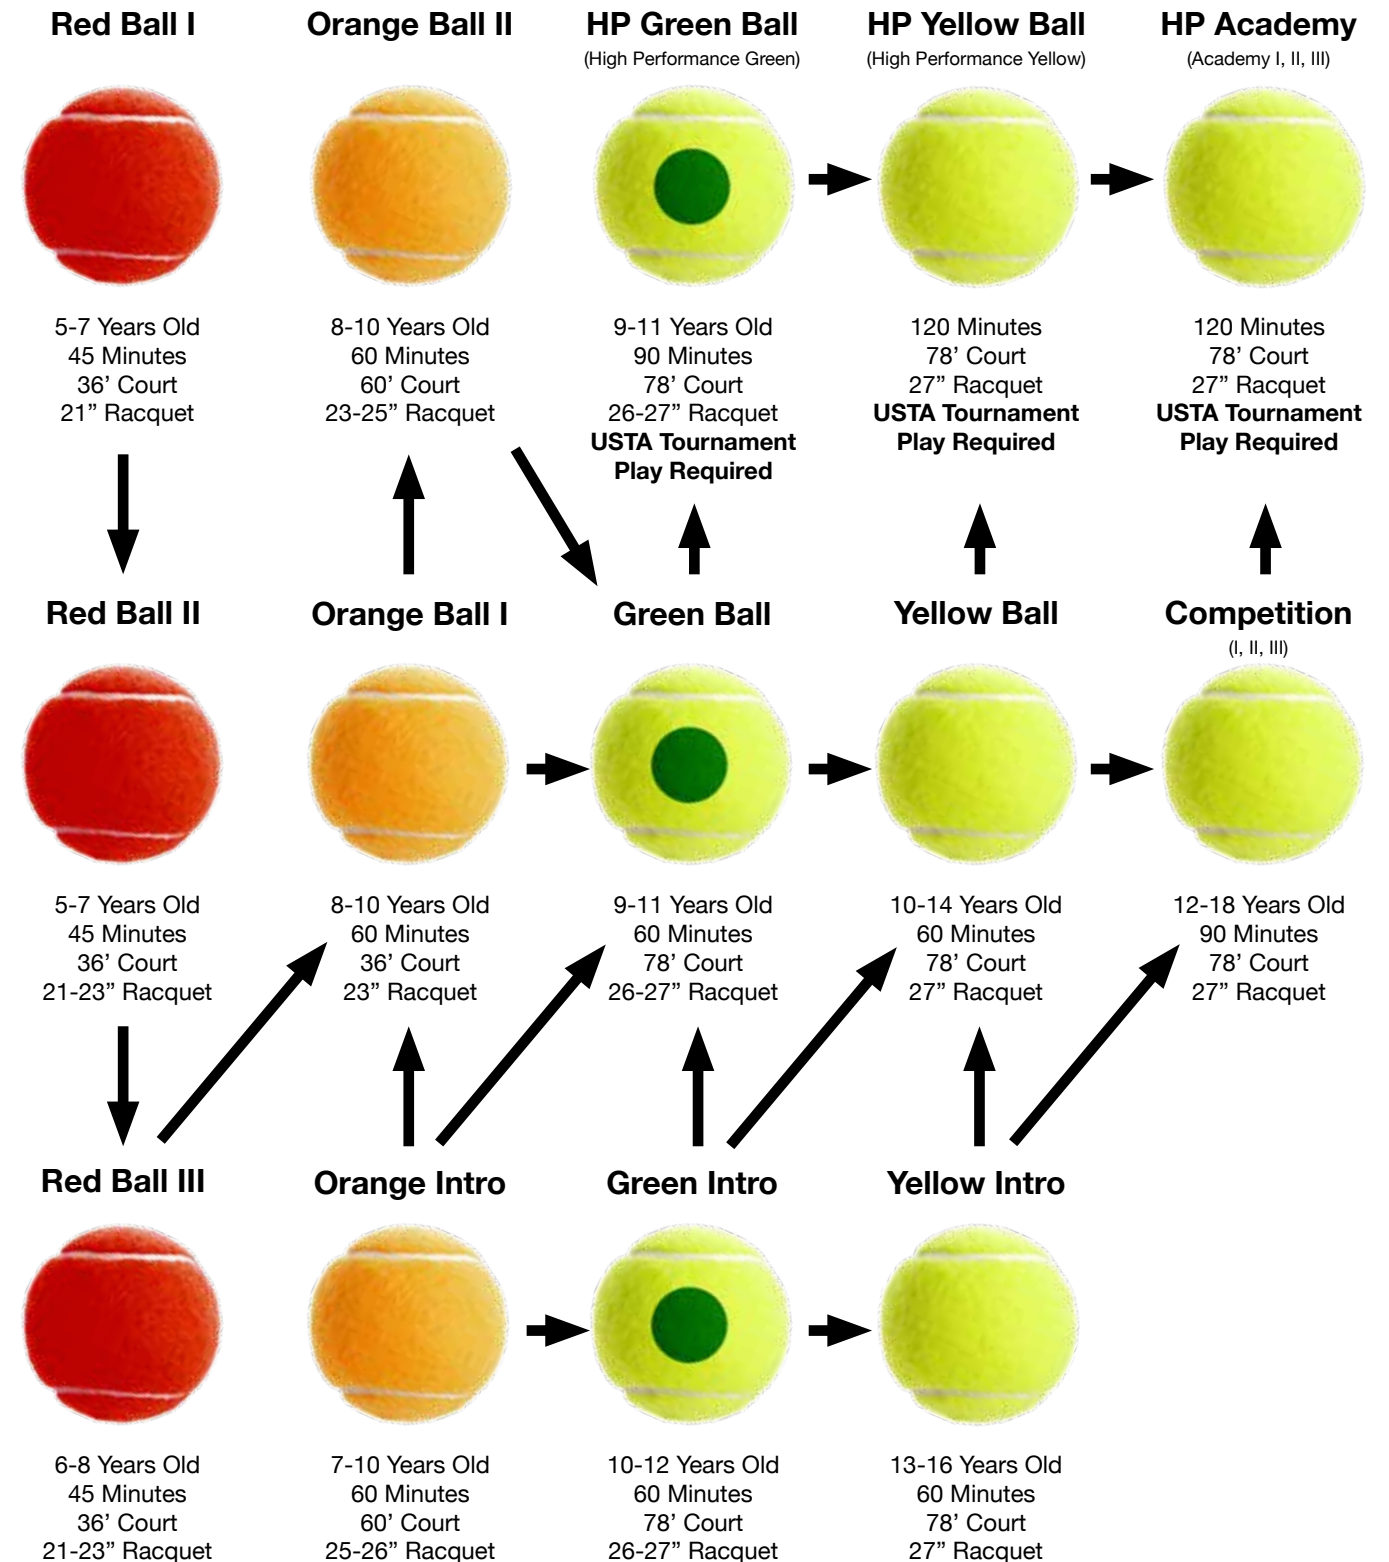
Red Ball I

5-7 Years Old
45 Minutes
36' Court
21" Racquet

Orange Ball II

8-10 Years Old
60 Minutes
60' Court
23-25" Racquet

HP Green Ball
(High Performance Green)

9-11 Years Old
90 Minutes
78' Court
26-27" Racquet
**USTA Tournament Play Required**

HP Yellow Ball
(High Performance Yellow)

120 Minutes
78' Court
27" Racquet
**USTA Tournament Play Required**

HP Academy
(Academy I, II, III)

120 Minutes
78' Court
27" Racquet
**USTA Tournament Play Required**

Red Ball II

5-7 Years Old
45 Minutes
36' Court
21-23" Racquet

Orange Ball I

8-10 Years Old
60 Minutes
36' Court
23" Racquet

Green Ball

9-11 Years Old
60 Minutes
78' Court
26-27" Racquet

Yellow Ball

10-14 Years Old
60 Minutes
78' Court
27" Racquet

Competition
(I, II, III)

12-18 Years Old
90 Minutes
78' Court
27" Racquet

Red Ball III

6-8 Years Old
45 Minutes
36' Court
21-23" Racquet

Orange Intro

7-10 Years Old
60 Minutes
60' Court
25-26" Racquet

Green Intro

10-12 Years Old
60 Minutes
78' Court
26-27" Racquet

Yellow Intro

13-16 Years Old
60 Minutes
78' Court
27" Racquet